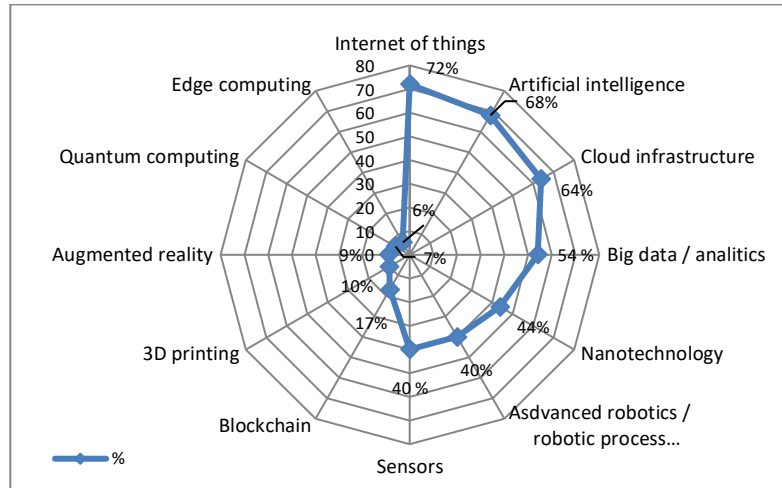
Internet of things
72%
Artificial intelligence
68%
Cloud infrastructure
64%
Big data / analitics
54 %
Nanotechnology
44%
Asdvanced robotics / robotic process…
40%
Sensors
40 %
Blockchain
17%
3D printing
10%
Augmented reality
9%
Quantum computing
7%
Edge computing
6%
80
70
60
50
40
30
20
10
0
%